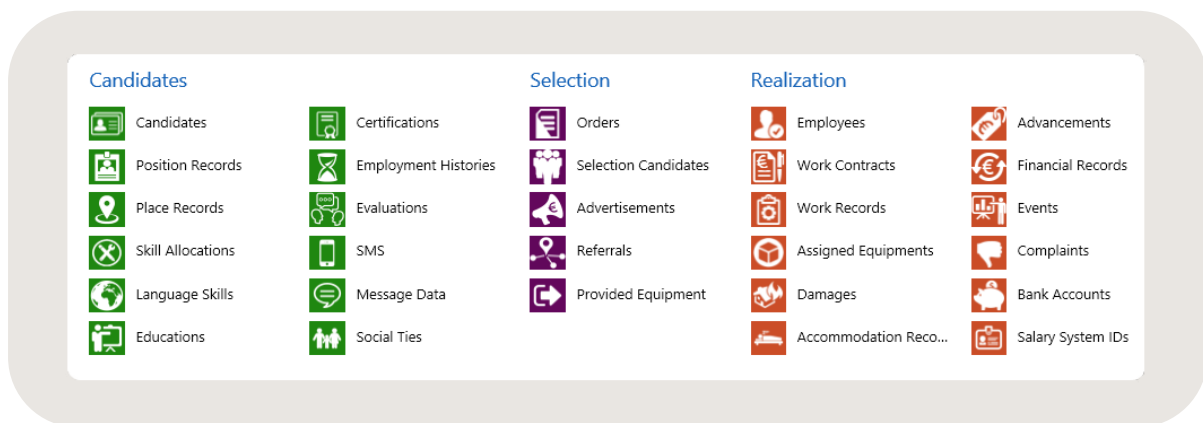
Candidates

Candidates
Position Records
Place Records
Skill Allocations
Language Skills
Educations

Certifications
Employment Histories
Evaluations
SMS
Message Data
Social Ties

Selection

Orders
Selection Candidates
Advertisements
Referrals
Provided Equipment

Realization

Employees
Work Contracts
Work Records
Assigned Equipments
Damages
Accommodation Reco...

Advancements
Financial Records
Events
Complaints
Bank Accounts
Salary System IDs